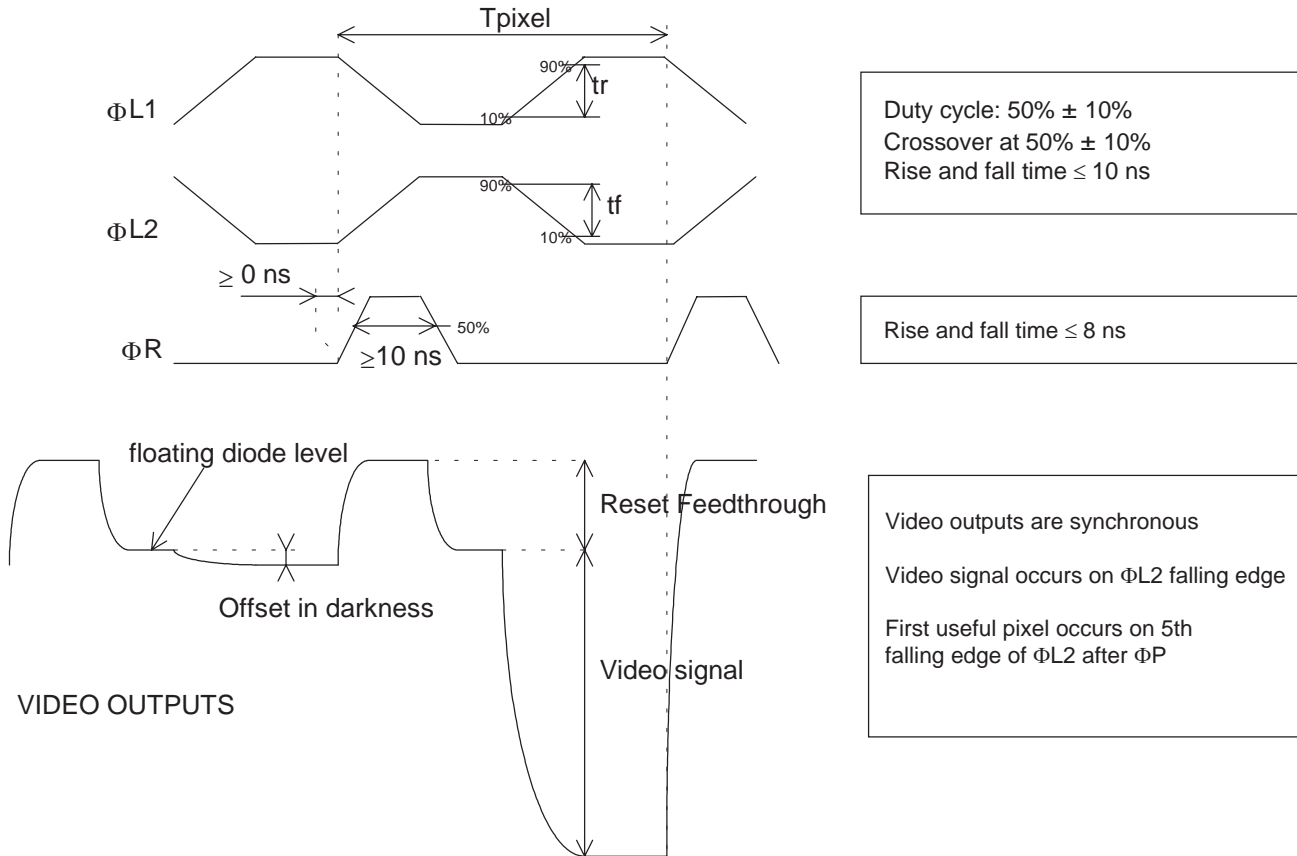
Tpixel

90%

tr

$\Phi$L1

10%

Duty cycle: 50% ± 10%
Crossover at 50% ± 10%
Rise and fall time $\leq$ 10 ns

90%

tf

$\Phi$L2

10%

$\geq$ 0 ns

50%

$\Phi$R

$\geq$10 ns

Rise and fall time $\leq$ 8 ns

floating diode level

Reset Feedthrough

Video outputs are synchronous

Video signal occurs on $\Phi$L2 falling edge

Offset in darkness

First useful pixel occurs on 5th falling edge of $\Phi$L2 after $\Phi$P

Video signal

VIDEO OUTPUTS